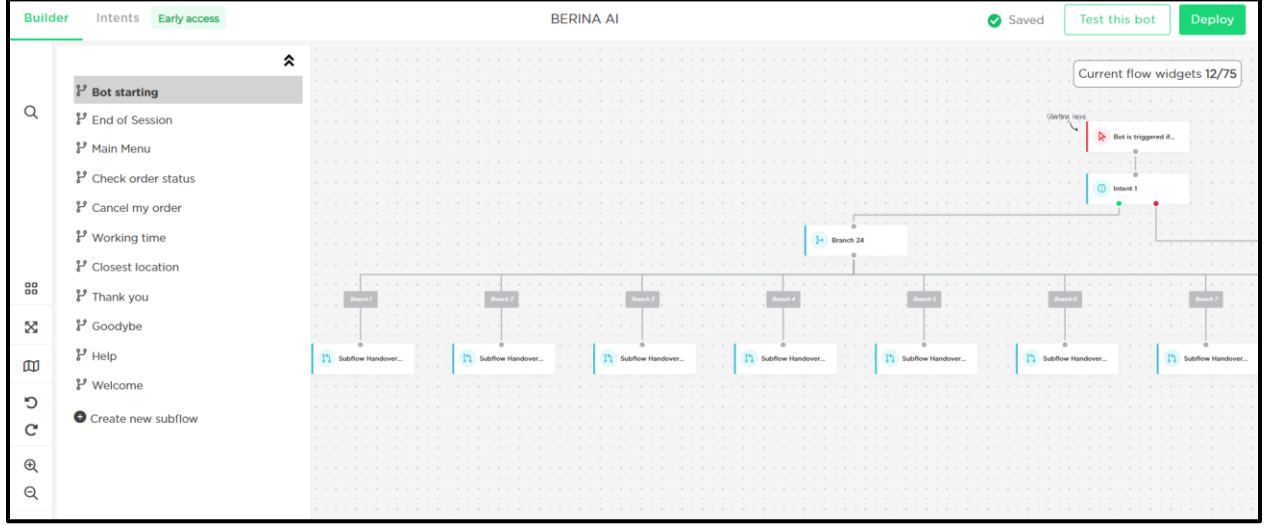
Builder Intents Early access

BERINA AI

Saved Test this bot Deploy

Bot starting
End of Session
Main Menu
Check order status
Cancel my order
Working time
Closest location
Thank you
Goodybe
Help
Welcome
Create new subflow

Current flow widgets 12/75

Starting here

Bot is triggered if...

Intent 1

Branch 24

Branch 1
Branch 2
Branch 3
Branch 4
Branch 5
Branch 6
Branch 7

Subflow Handover...
Subflow Handover...
Subflow Handover...
Subflow Handover...
Subflow Handover...
Subflow Handover...
Subflow Handover...